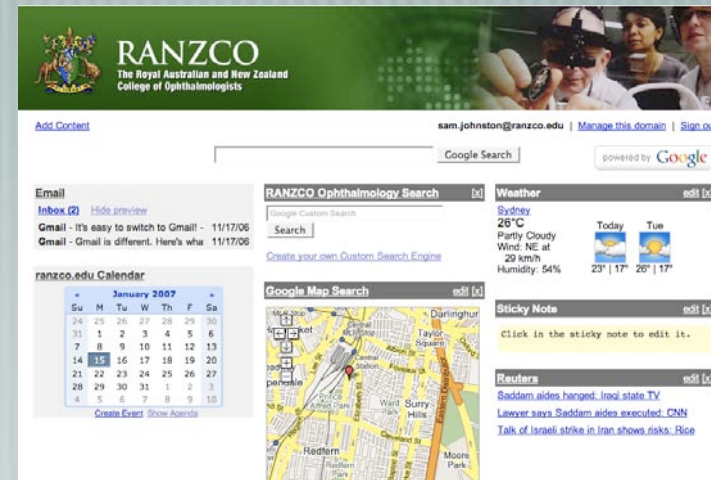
RANZCO
The Royal Australian and New Zealand College of Ophthalmologists

Add Content

sam.johnston@ranzco.edu | Manage this domain | Sign ou

Google Search

powered by Google

Email
Inbox (2) Hide preview
Gmail - It's easy to switch to Gmail! - 11/17/06
Gmail - Gmail is different. Here's wha 11/17/06

ranzco.edu Calendar

| « | | January 2007 | | | | » |
|---|---|---|---|---|---|---|
| S | M | Tu | W | Th | F | Sa |
| 24 | 25 | 26 | 27 | 28 | 29 | 30 |
| 31 | 1 | 2 | 3 | 4 | 5 | 6 |
| 7 | 8 | 9 | 10 | 11 | 12 | 13 |
| 14 | 15 | 16 | 17 | 18 | 19 | 20 |
| 21 | 22 | 23 | 24 | 25 | 26 | 27 |
| 28 | 29 | 30 | 31 | 1 | 2 | 3 |
| 4 | 5 | 6 | 7 | 8 | 9 | 10 |

Create Event Show Agenda

RANZCO Ophthalmology Search [x]
Google Custom Search
Search
Create your own Custom Search Engine

Google Map Search edit [x]
Darlinghur
Taylor Square
Central Station
Surry Hills
Redfern
Moore Park

Weather edit [x]
Sydney
26°C
Partly Cloudy
Wind: NE at 29 km/h
Humidity: 54%
Today 23° | 17°
Tue 26° | 17°

Sticky Note edit [x]
Click in the sticky note to edit it.

Reuters edit [x]
Saddam aides hanged: Iraqi state TV
Lawyer says Saddam aides executed: CNN
Talk of Israeli strike in Iran shows risks: Rice